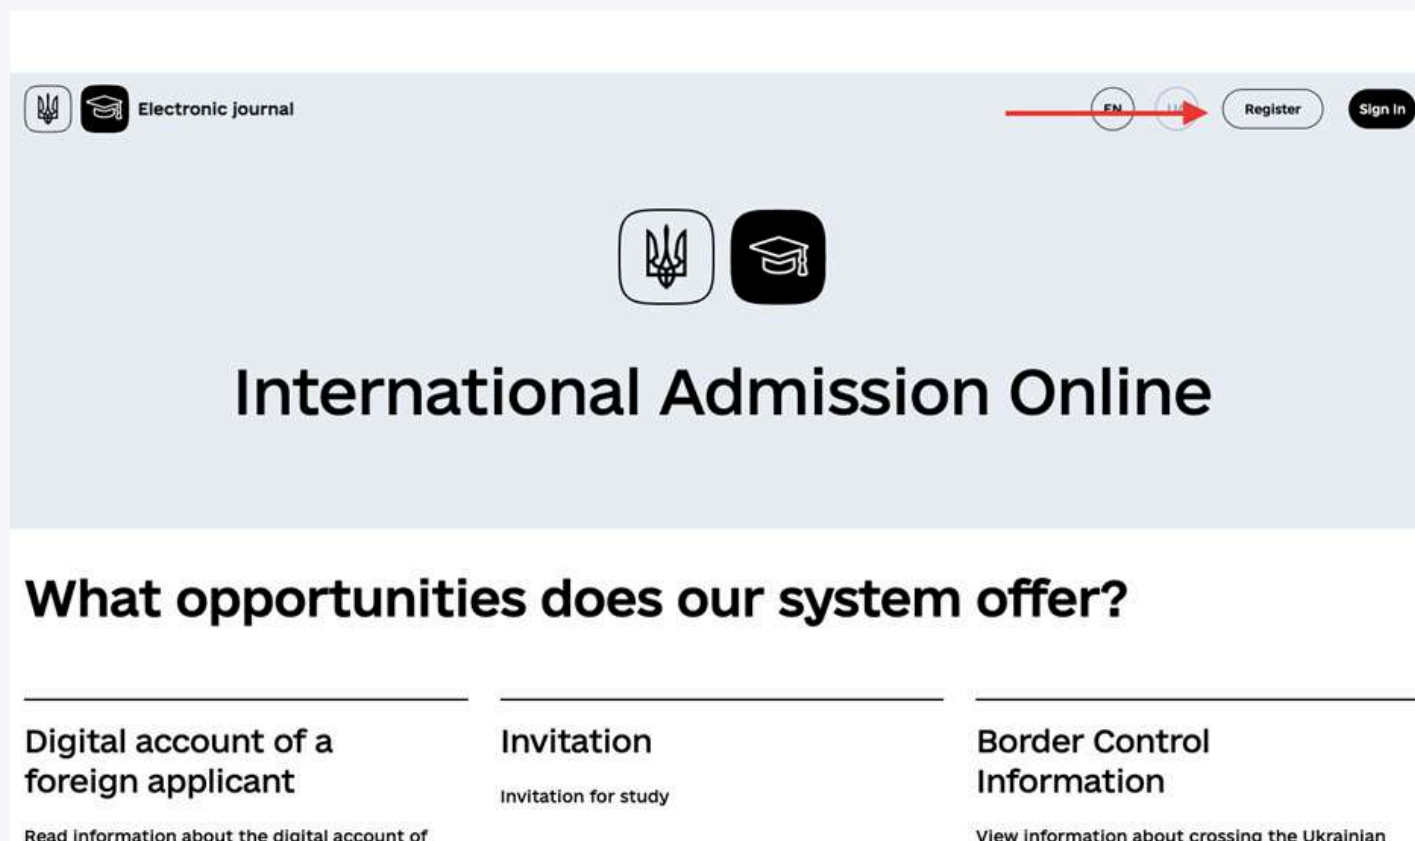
Electronic journal

EN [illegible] Register Sign In

International Admission Online

What opportunities does our system offer?

Digital account of a foreign applicant

Read information about the digital account of

Invitation

Invitation for study

Border Control Information

View information about crossing the Ukrainian